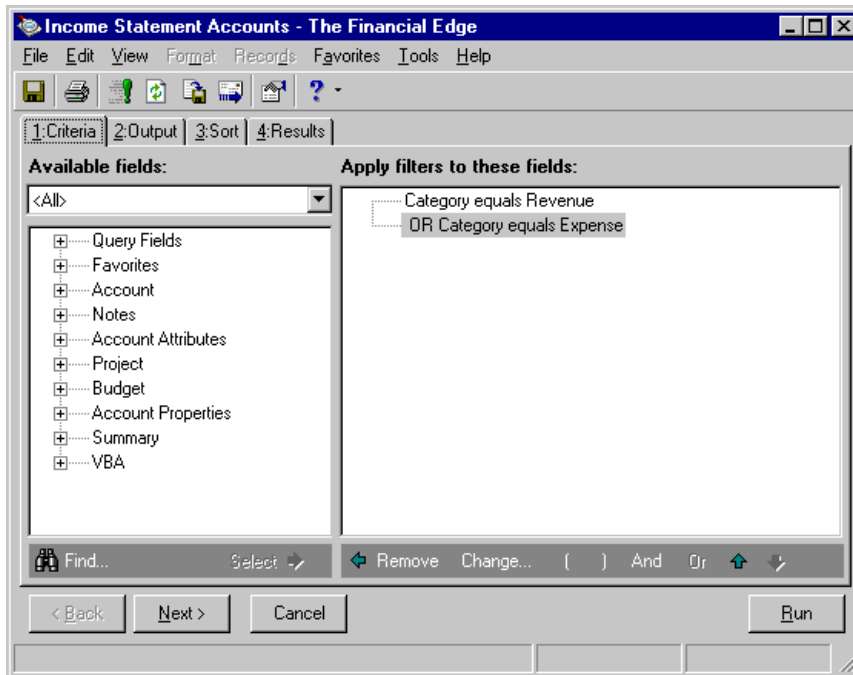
Income Statement Accounts - The Financial Edge

File Edit View Format Records Favorites Tools Help

1:Criteria 2:Output 3:Sort 4:Results

Available fields:

<All>

Query Fields
Favorites
Account
Notes
Account Attributes
Project
Budget
Account Properties
Summary
VBA

Apply filters to these fields:

Category equals Revenue
OR Category equals Expense

Find... Select

Remove Change... ( ) And Or

< Back Next > Cancel Run